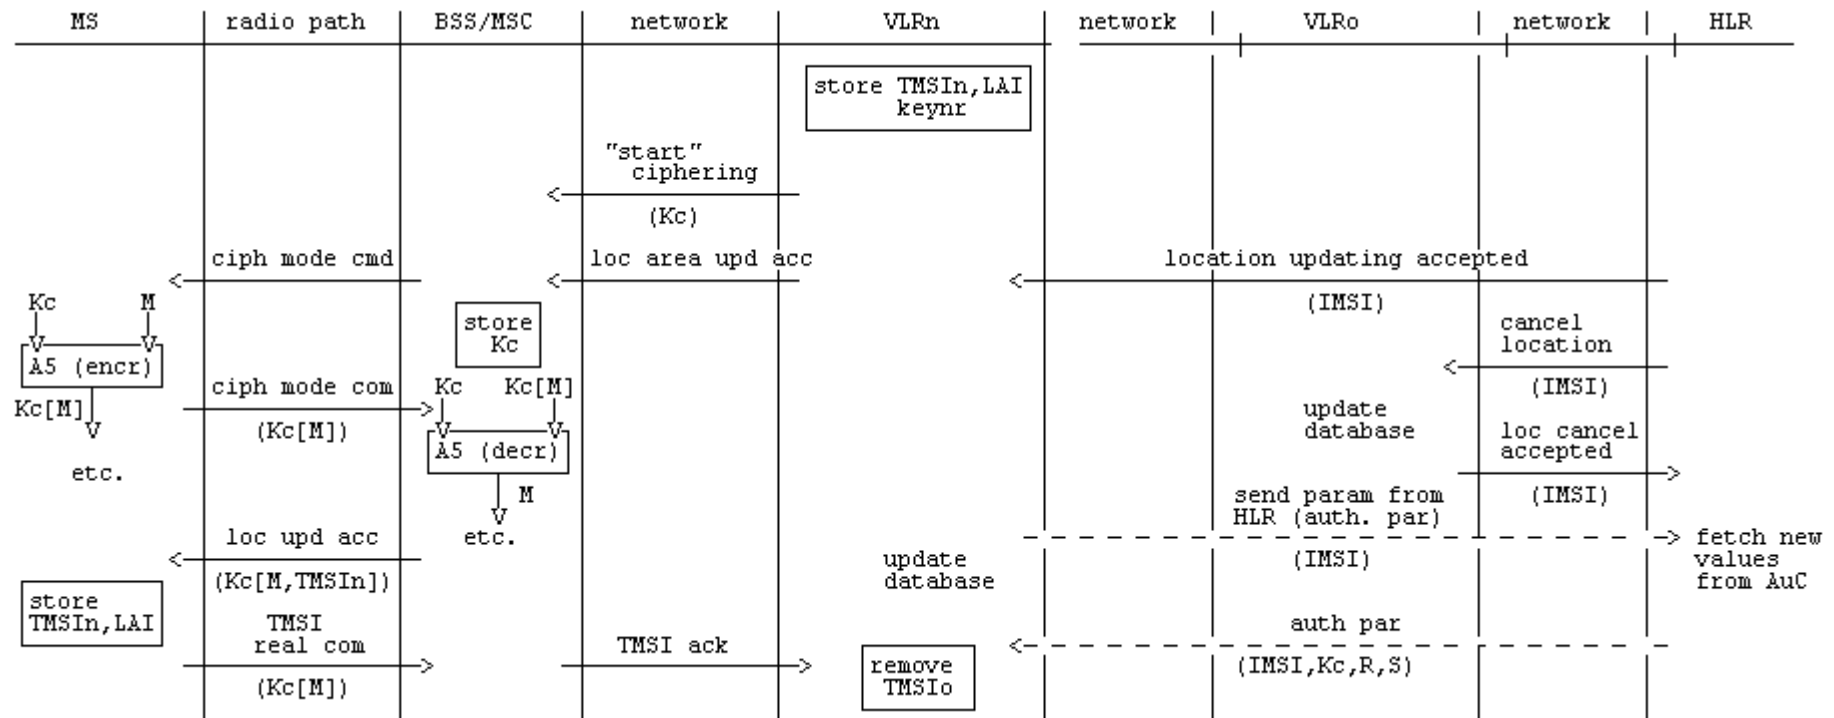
MS | radio path | BSS/MSC | network | VLRn | network | VLRo | network | HLR

store TMSIn,LAI keynr

"start" ciphering

(Kc)

ciph mode cmd

loc area upd acc

location updating accepted

(IMSI)

Kc M

A5 (encr)

store Kc

cancel location

(IMSI)

ciph mode com

Kc Kc[M]

Kc[M]

(Kc[M])

A5 (decr)

update database

loc cancel accepted

etc.

M

(IMSI)

send param from HLR (auth. par)

loc upd acc

etc.

fetch new values from AuC

(Kc[M,TMSIn])

update database

(IMSI)

store TMSIn,LAI

TMSI real com

TMSI ack

auth par

remove TMSIo

(Kc[M])

(IMSI,Kc,R,S)